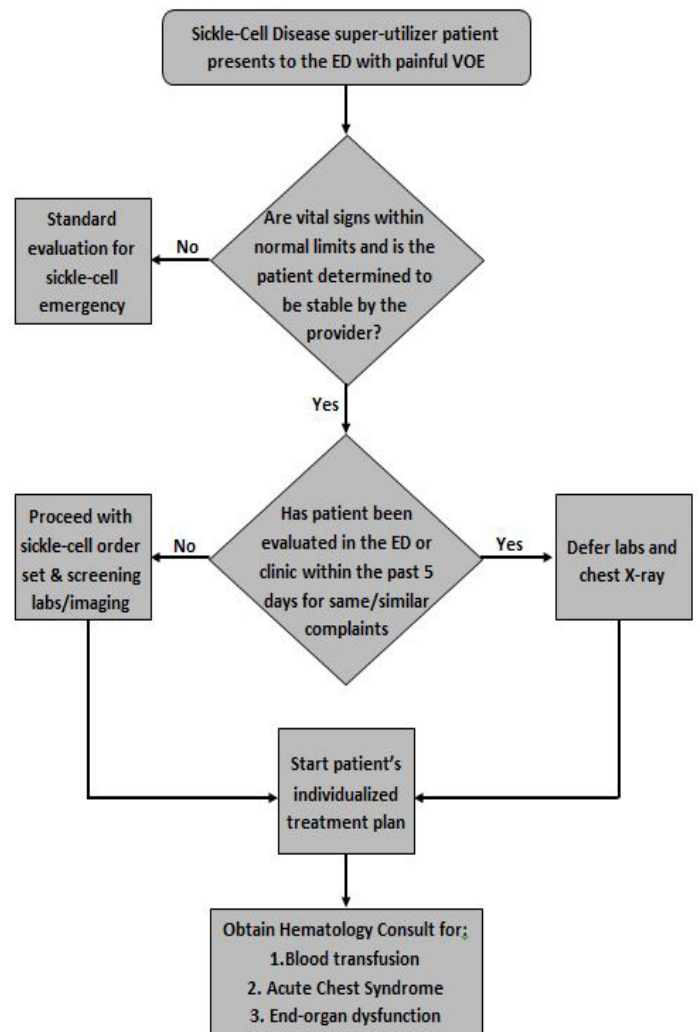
Sickle-Cell Disease super-utilizer patient presents to the ED with painful VOE

Are vital signs within normal limits and is the patient determined to be stable by the provider?

No

Standard evaluation for sickle-cell emergency

Yes

Has patient been evaluated in the ED or clinic within the past 5 days for same/similar complaints

No

Proceed with sickle-cell order set & screening labs/imaging

Yes

Defer labs and chest X-ray

Start patient's individualized treatment plan

Obtain Hematology Consult for;
1.Blood transfusion
2. Acute Chest Syndrome
3. End-organ dysfunction